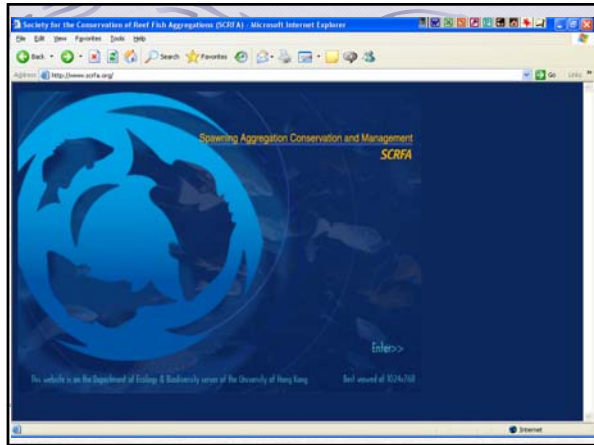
Society for the Conservation of Reef Fish Aggregations (SCRFA) - Microsoft Internet Explorer

File Edit View Favorites Tools Help

Back Search Favorites

Address http://www.scrfa.org/ Go Links

Spawning Aggregation Conservation and Management

SCRFA

Enter>>

This website is on the Department of Ecology & Biodiversity server of the University of Hong Kong

Best viewed at 1024x768

Internet